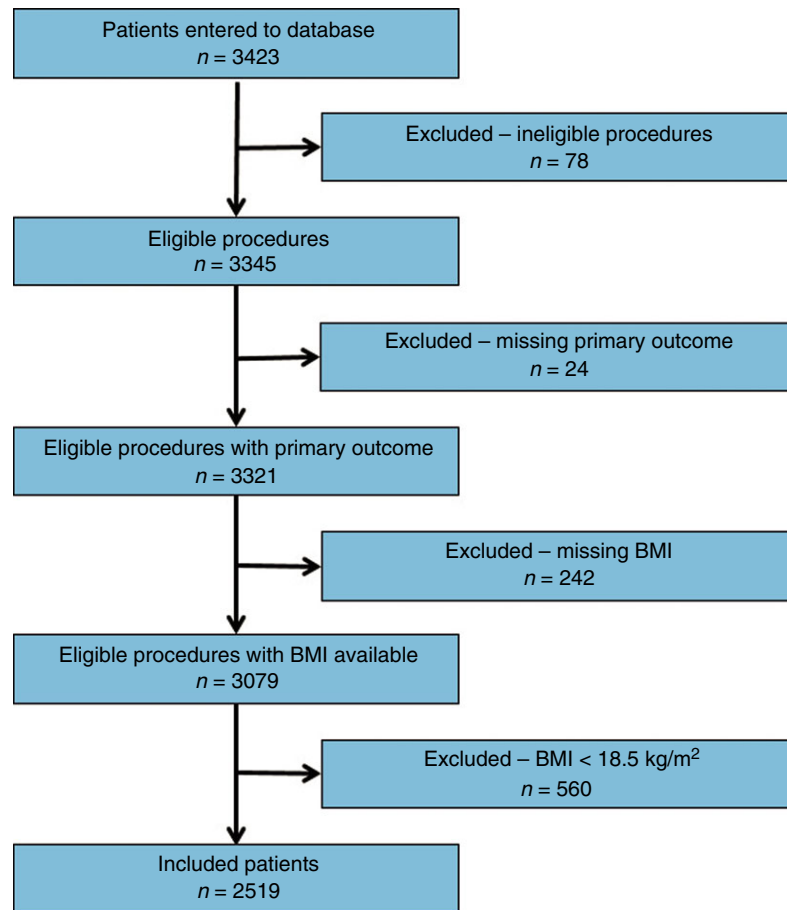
Patients entered to database
$n = 3423$

Excluded – ineligible procedures
$n = 78$

Eligible procedures
$n = 3345$

Excluded – missing primary outcome
$n = 24$

Eligible procedures with primary outcome
$n = 3321$

Excluded – missing BMI
$n = 242$

Eligible procedures with BMI available
$n = 3079$

Excluded – BMI < 18.5 kg/m$^2$
$n = 560$

Included patients
$n = 2519$